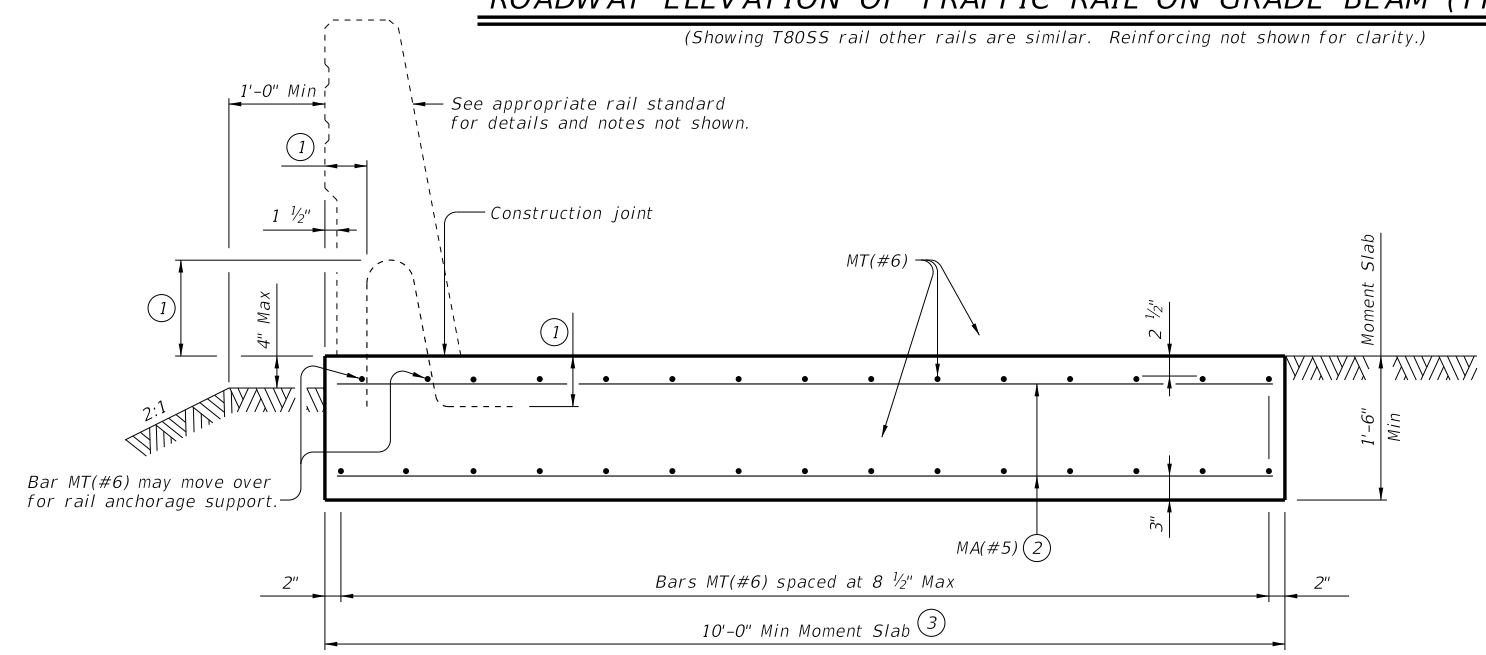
ROADWAY ELEVATION OF TRAFFIC RAIL ON GRADE BEAM (T

(Showing T80SS rail other rails are similar. Reinforcing not shown for clarity.)

1'-0" Min

See appropriate rail standard for details and notes not shown.

1

1 $\frac{1}{2}$"

Construction joint

MT(#6)

Moment Slab

1

4" Max

1

2 $\frac{1}{2}$"

2:1

1'-6" Min

Bar MT(#6) may move over for rail anchorage support.

3"

MA(#5) 2

2"

Bars MT(#6) spaced at 8 $\frac{1}{2}$" Max

2"

10'-0" Min Moment Slab 3